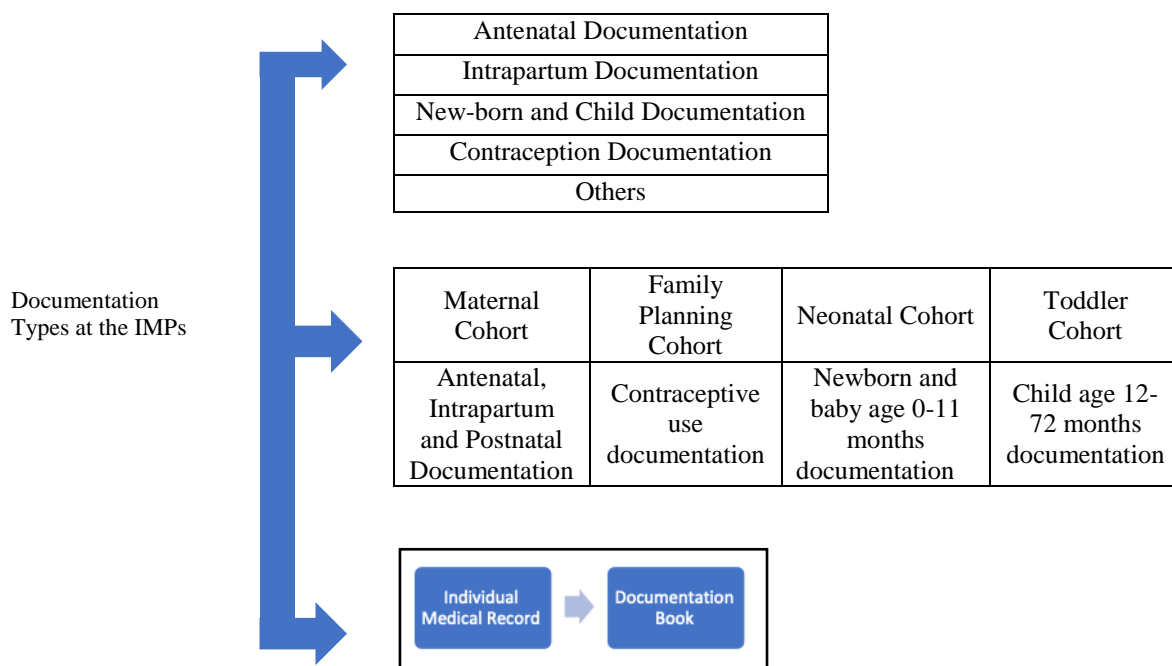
Documentation Types at the IMPs

| Antenatal Documentation |
|---|
| Intrapartum Documentation |
| New-born and Child Documentation |
| Contraception Documentation |
| Others |

| Maternal Cohort | Family Planning Cohort | Neonatal Cohort | Toddler Cohort |
|---|---|---|---|
| Antenatal, Intrapartum and Postnatal Documentation | Contraceptive use documentation | Newborn and baby age 0-11 months documentation | Child age 12-72 months documentation |

Individual Medical Record

Documentation Book